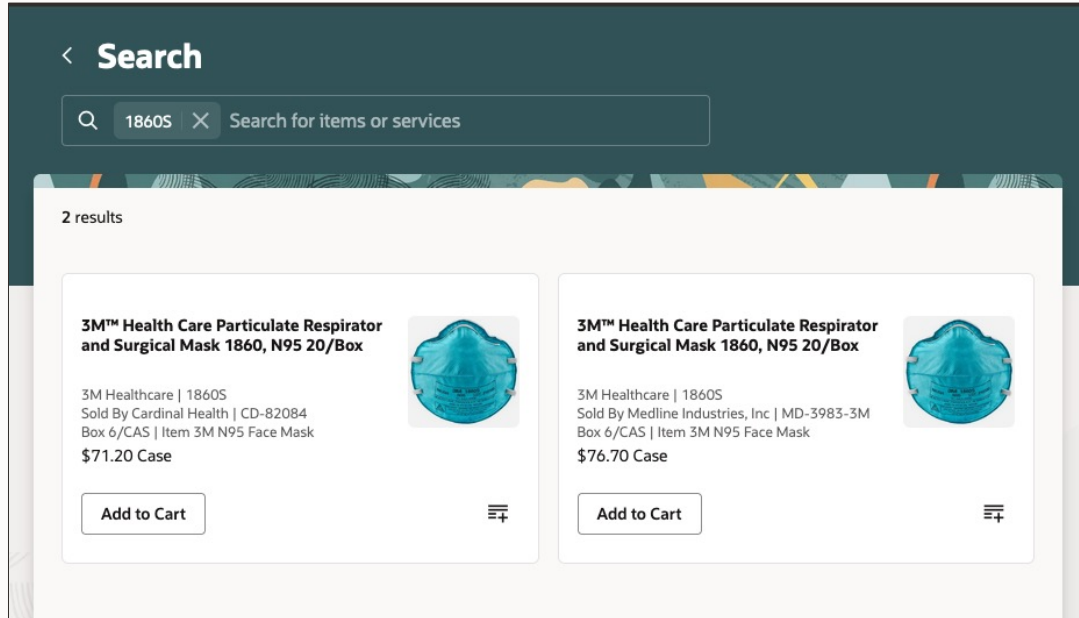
< Search

1860S × Search for items or services

2 results

3M™ Health Care Particulate Respirator and Surgical Mask 1860, N95 20/Box

3M Healthcare | 1860S
Sold By Cardinal Health | CD-82084
Box 6/CAS | Item 3M N95 Face Mask
$71.20 Case

Add to Cart

3M™ Health Care Particulate Respirator and Surgical Mask 1860, N95 20/Box

3M Healthcare | 1860S
Sold By Medline Industries, Inc | MD-3983-3M
Box 6/CAS | Item 3M N95 Face Mask
$76.70 Case

Add to Cart